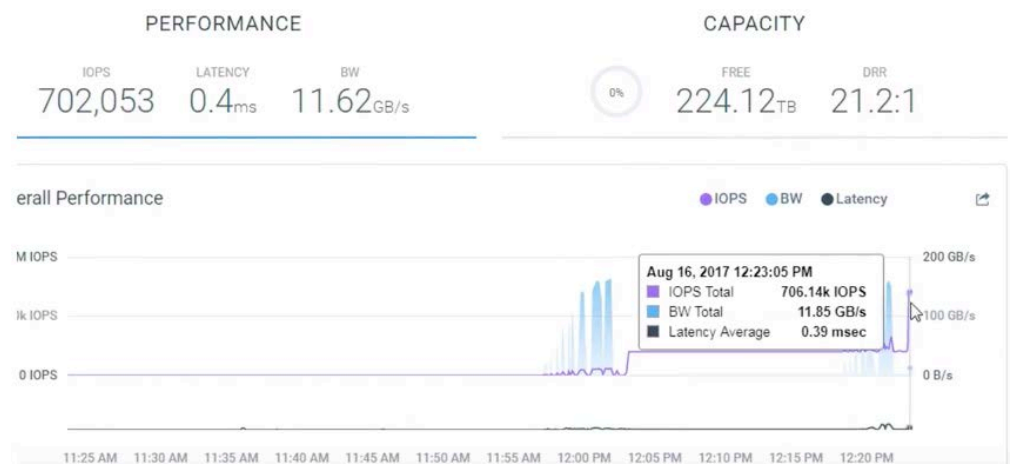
PERFORMANCE

IOPS
702,053

LATENCY
0.4ms

BW
11.62GB/s

CAPACITY

0%

FREE
224.12TB

DRR
21.2:1

erall Performance

IOPS BW Latency

M IOPS
k IOPS
0 IOPS

200 GB/s
100 GB/s
0 B/s

Aug 16, 2017 12:23:05 PM
IOPS Total 706.14k IOPS
BW Total 11.85 GB/s
Latency Average 0.39 msec

11:25 AM 11:30 AM 11:35 AM 11:40 AM 11:45 AM 11:50 AM 11:55 AM 12:00 PM 12:05 PM 12:10 PM 12:15 PM 12:20 PM